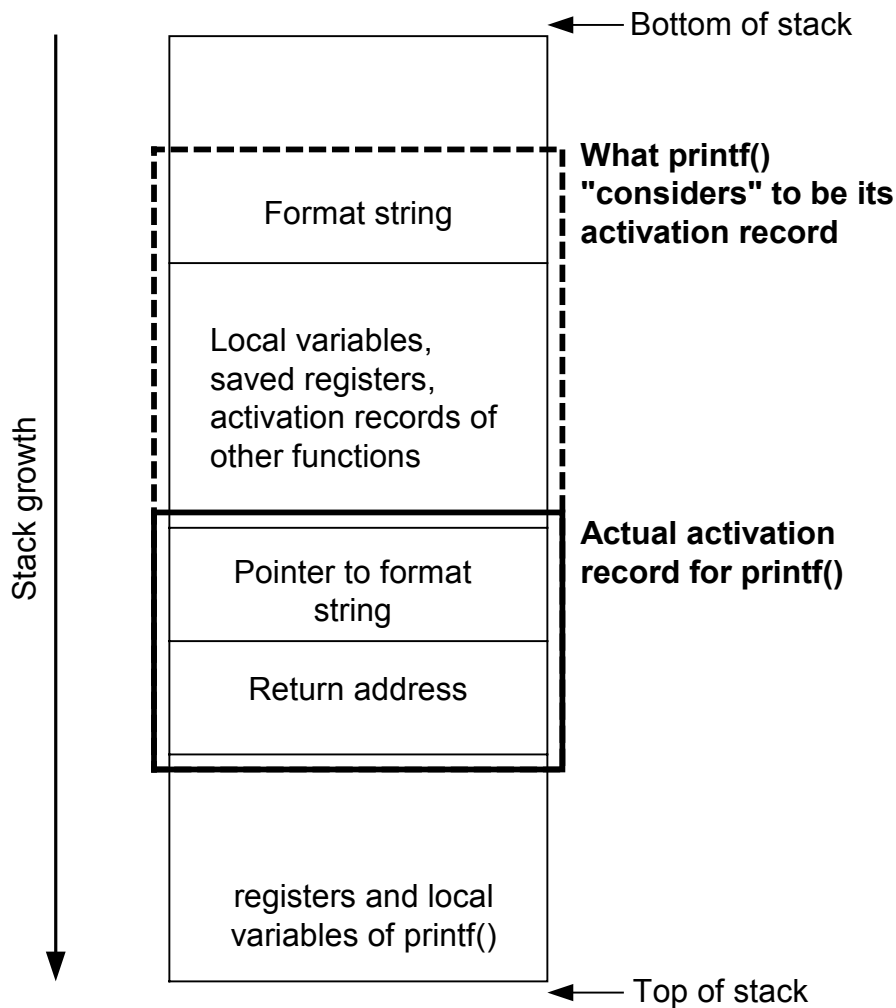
Bottom of stack

What printf() "considers" to be its activation record

Format string

Local variables, saved registers, activation records of other functions

Stack growth

Actual activation record for printf()

Pointer to format string

Return address

registers and local variables of printf()

Top of stack